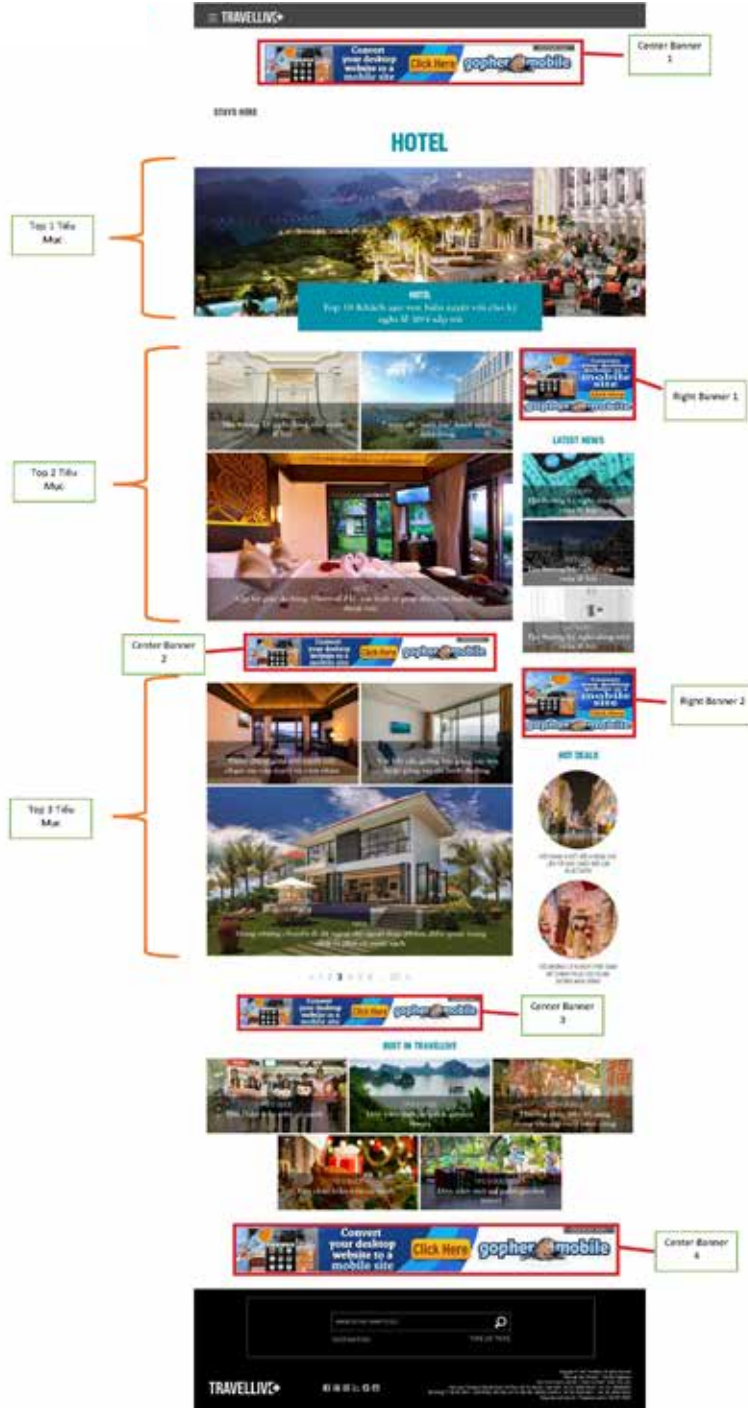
≡ TRAVELLIVE+

Convert your desktop website to a mobile site Click Here gopher mobile

Center Banner 1

STAYS HERE

HOTEL

Top 1 Tiểu Mục

HOTEL
Top 10 Khách sạn mới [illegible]

Top 2 Tiểu Mục

Right Banner 1

LATEST NEWS

Center Banner 2

Convert your desktop website to a mobile site Click Here gopher mobile

Right Banner 2

HOT DEALS

Top 3 Tiểu Mục

Convert your desktop website to a mobile site Click Here gopher mobile

Center Banner 3

BEST IN TRAVELLIVE

Convert your desktop website to a mobile site Click Here gopher mobile

Center Banner 4

TRAVELLIVE+